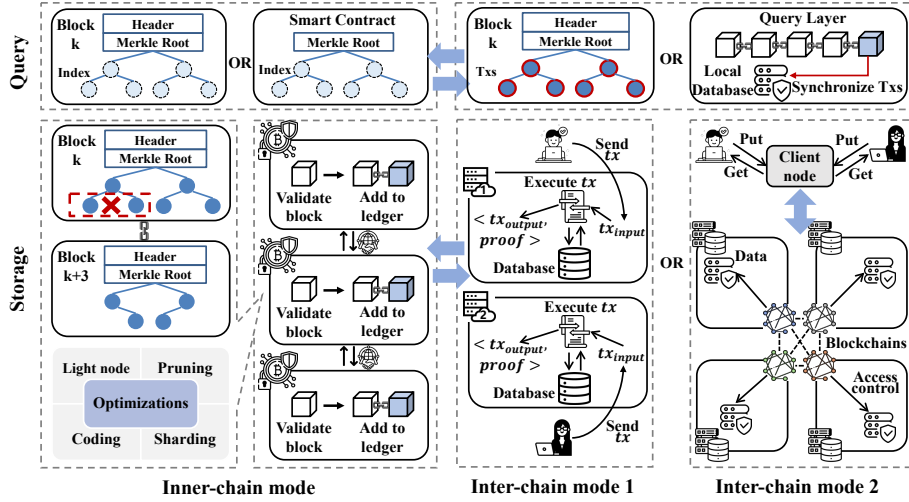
Query

Block k
Header
Merkle Root
Index

OR

Smart Contract
Merkle Root
Index

Block k
Header
Merkle Root
Txs

OR

Query Layer
Local Database
Synchronize Txs

Storage

Block k
Header
Merkle Root

Block k+3
Header
Merkle Root

Light node
Pruning
Optimizations
Coding
Sharding

Validate block
Add to ledger

Validate block
Add to ledger

Validate block
Add to ledger

Send $tx$
1
Execute $tx$
$< tx_{output},$ $proof >$
$tx_{input}$
Database

2
Execute $tx$
$< tx_{output},$ $proof >$
$tx_{input}$
Database
Send $tx$

Put
Get
Client node
Put
Get

OR

Data
Blockchains
Access control

Inner-chain mode
Inter-chain mode 1
Inter-chain mode 2